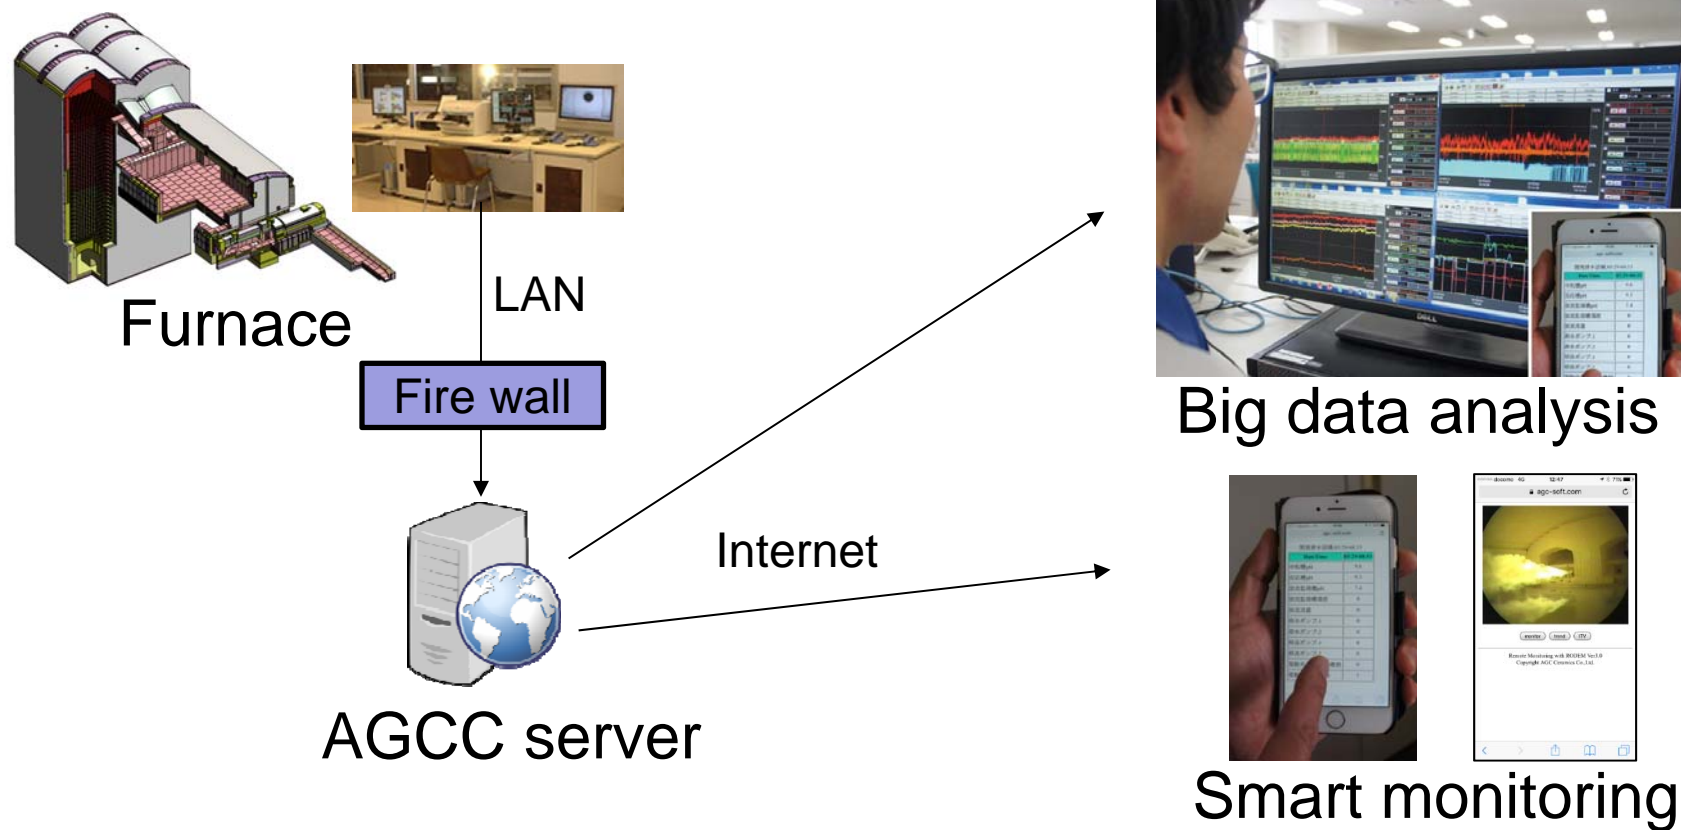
Furnace

LAN

Fire wall

AGCC server

Internet

Big data analysis

docomo 4G 12:47 71%
agc-soft.com

monitor trend ITV

Remote Monitoring with RODEM Ver1.0
Copyright AGC Ceramics Co.,Ltd.

Smart monitoring